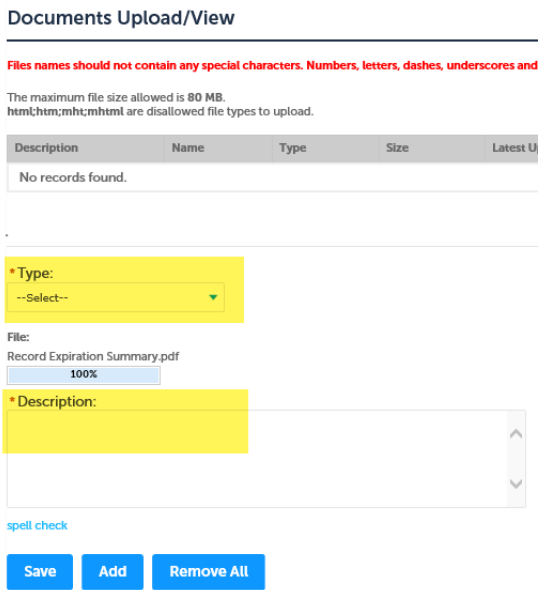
Documents Upload/View

Files names should not contain any special characters. Numbers, letters, dashes, underscores and

The maximum file size allowed is 80 MB.
html;htm;mht;mhtml are disallowed file types to upload.

| Description | Name | Type | Size | Latest U |
|---|---|---|---|---|
| No records found. | | | | |

*Type:
--Select--

File:
Record Expiration Summary.pdf
100%

*Description:

spell check

Save Add Remove All